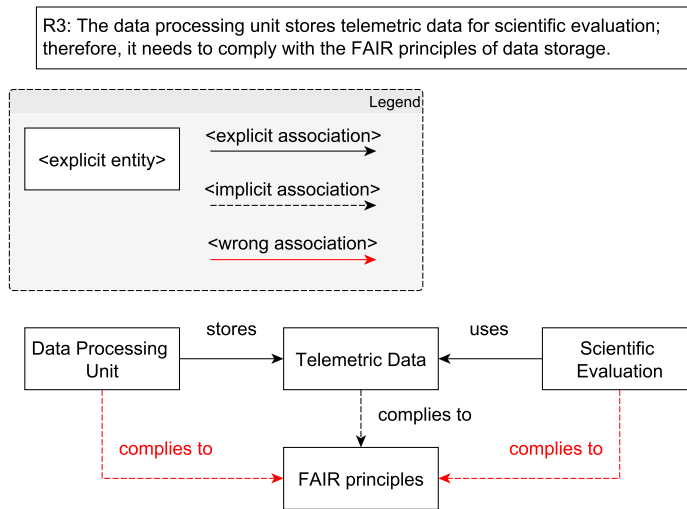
R3: The data processing unit stores telemetric data for scientific evaluation; therefore, it needs to comply with the FAIR principles of data storage.

Legend

<explicit entity>

<explicit association>

<implicit association>

<wrong association>

Data Processing Unit

stores

Telemetric Data

uses

Scientific Evaluation

complies to

complies to

complies to

FAIR principles